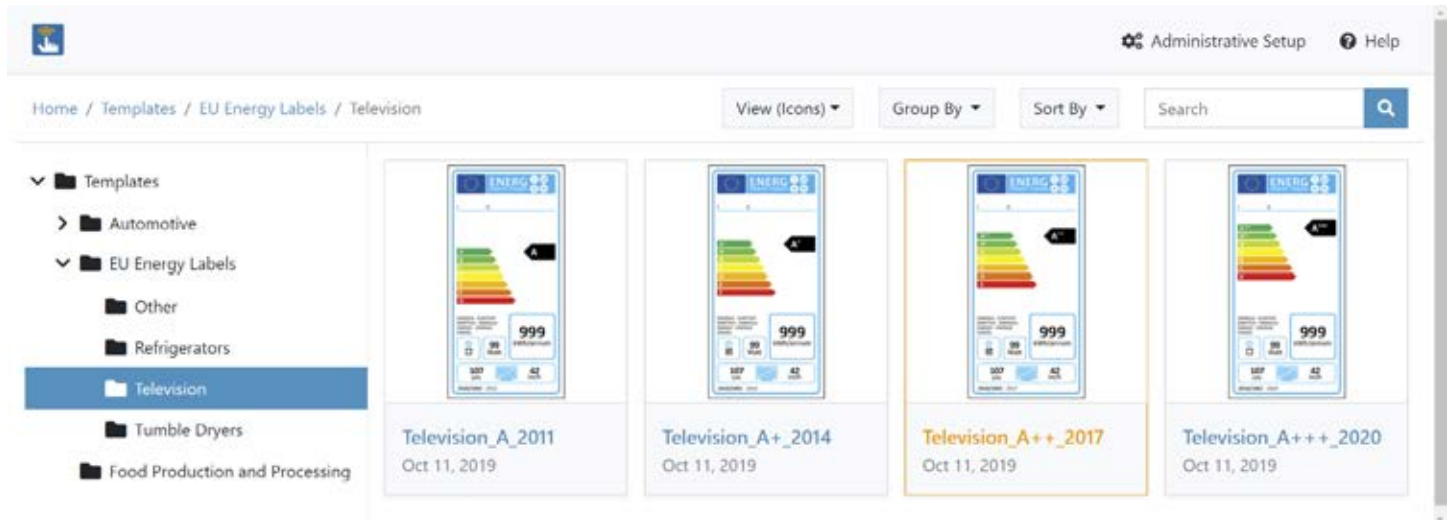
Administrative Setup
Help

Home / Templates / EU Energy Labels / Television

View (Icons)
Group By
Sort By
Search

Templates
Automotive
EU Energy Labels
Other
Refrigerators
Television
Tumble Dryers
Food Production and Processing

ENERG
A
999
99
107
42
Television_A_2011
Oct 11, 2019

ENERG
A+
999
99
107
42
Television_A+_2014
Oct 11, 2019

ENERG
A++
999
99
107
42
Television_A++_2017
Oct 11, 2019

ENERG
A+++
999
99
107
42
Television_A+++_2020
Oct 11, 2019